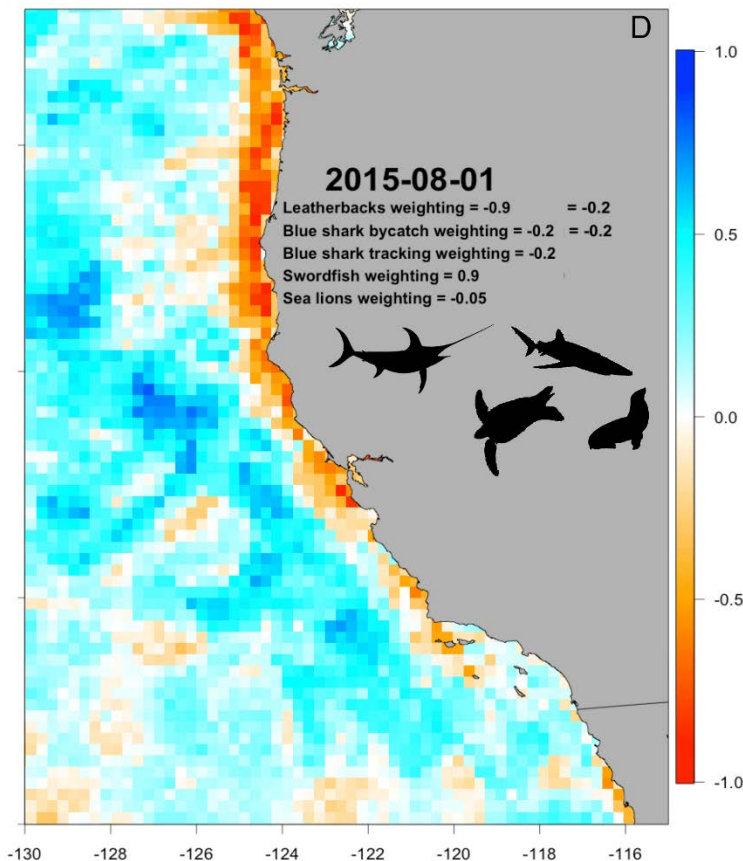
D

2015-08-01

Leatherbacks weighting = -0.9 = -0.2

Blue shark bycatch weighting = -0.2 = -0.2

Blue shark tracking weighting = -0.2

Swordfish weighting = 0.9

Sea lions weighting = -0.05

1.0

0.5

0.0

-0.5

-1.0

-130 -128 -126 -124 -122 -120 -118 -116